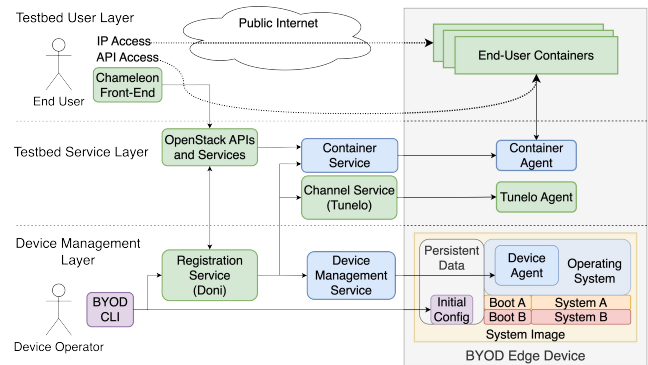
Testbed User Layer

Public Internet

IP Access
API Access

Chameleon Front-End

End User

End-User Containers

Testbed Service Layer

OpenStack APIs and Services

Container Service

Container Agent

Channel Service (Tunelo)

Tunelo Agent

Device Management Layer

Registration Service (Doni)

Device Management Service

Persistent Data

Device Agent

Operating System

BYOD CLI

Device Operator

Initial Config

Boot A | System A
Boot B | System B

System Image

BYOD Edge Device